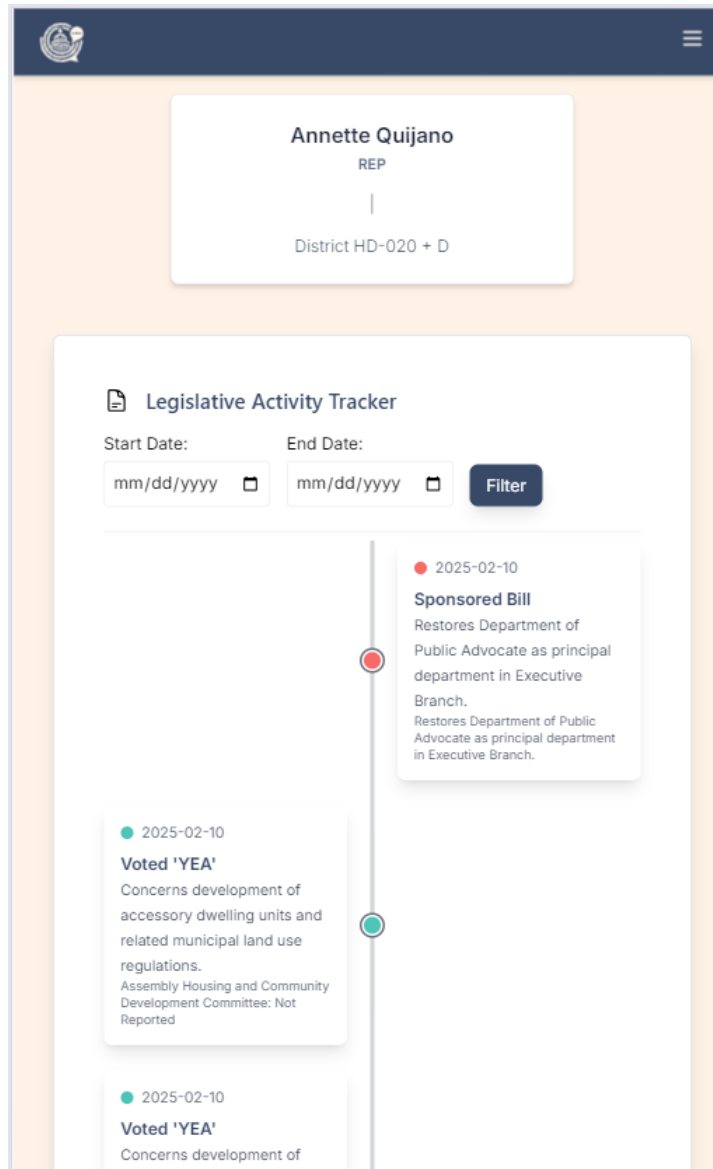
Annette Quijano
REP
|
District HD-020 + D

Legislative Activity Tracker
Start Date:
mm/dd/yyyy
End Date:
mm/dd/yyyy
Filter

2025-02-10
Sponsored Bill
Restores Department of Public Advocate as principal department in Executive Branch.
Restores Department of Public Advocate as principal department in Executive Branch.

2025-02-10
Voted 'YEA'
Concerns development of accessory dwelling units and related municipal land use regulations.
Assembly Housing and Community Development Committee: Not Reported

2025-02-10
Voted 'YEA'
Concerns development of